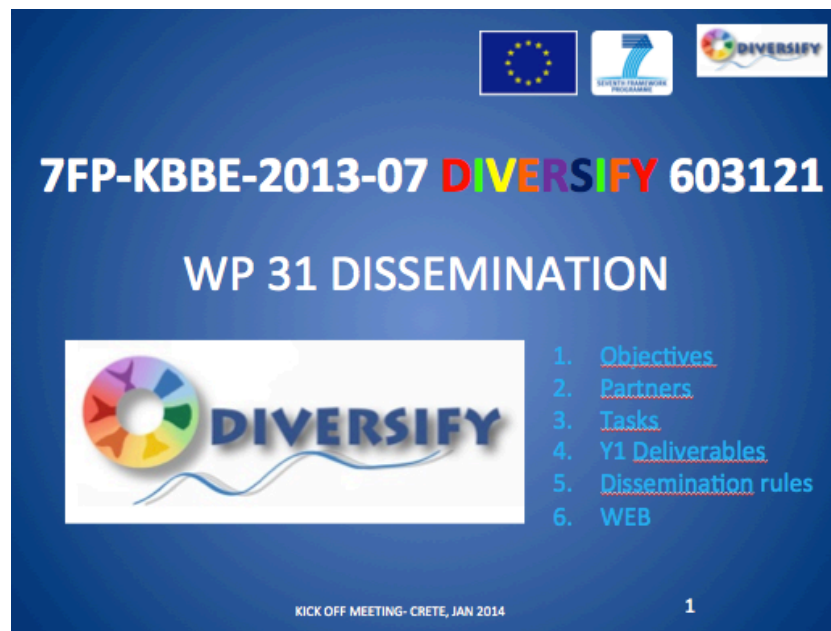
SEVENTH FRAMEWORK PROGRAMME

DIVERSIFY

7FP-KBBE-2013-07 DIVERSIFY 603121

WP 31 DISSEMINATION

DIVERSIFY

1. Objectives
2. Partners
3. Tasks
4. Y1 Deliverables
5. Dissemination rules
6. WEB

KICK OFF MEETING- CRETE, JAN 2014

1